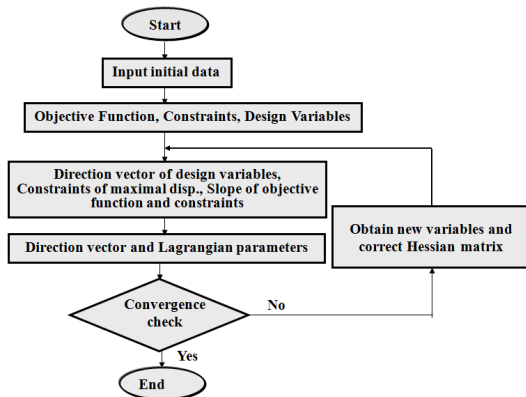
Start

Input initial data

Objective Function, Constraints, Design Variables

Direction vector of design variables, Constraints of maximal disp., Slope of objective function and constraints

Obtain new variables and correct Hessian matrix

Direction vector and Lagrangian parameters

Convergence check

No

Yes

End